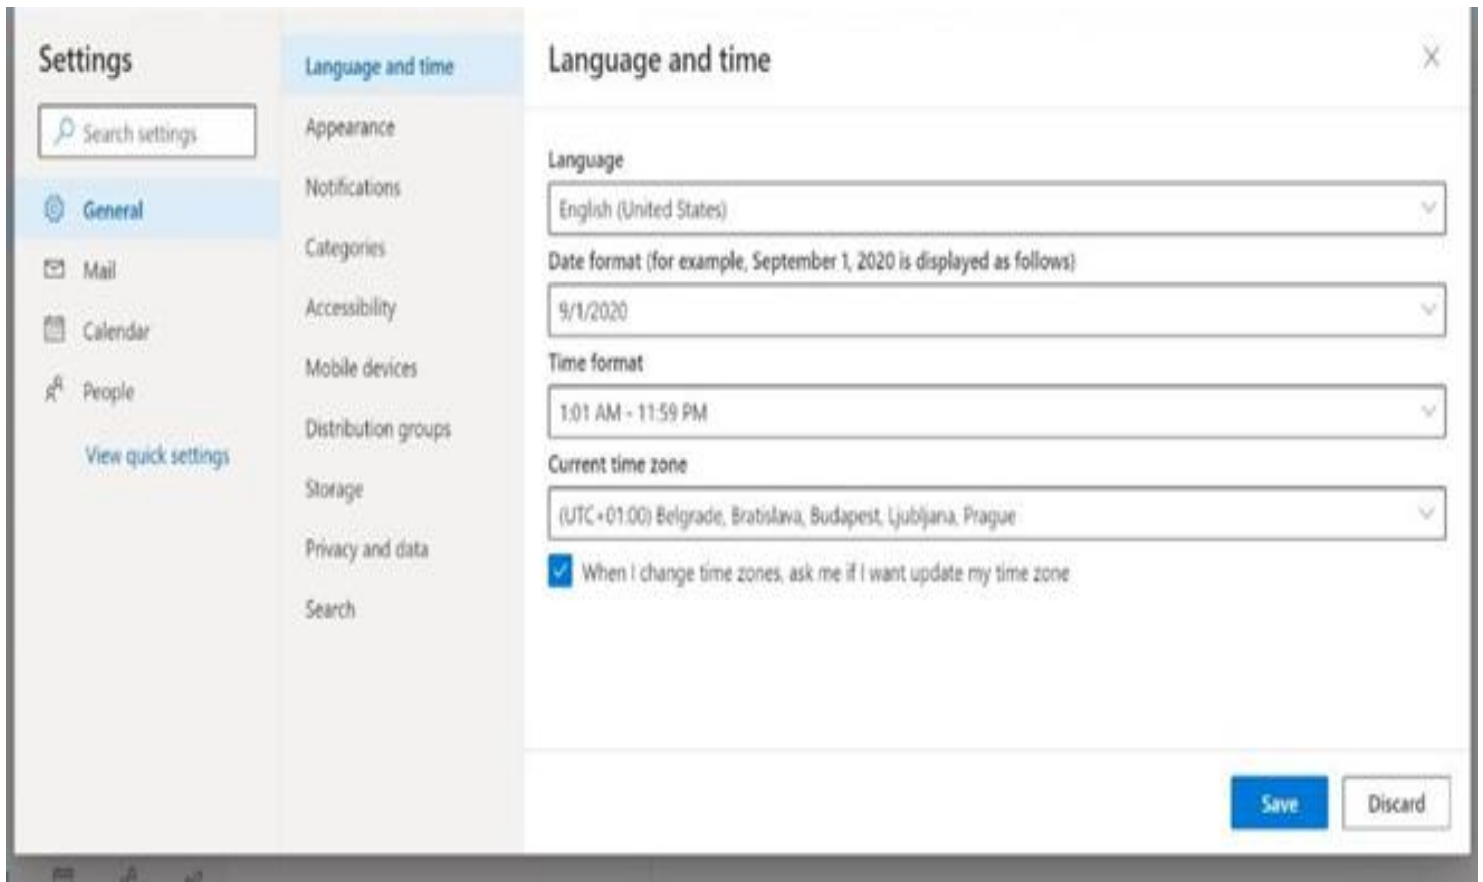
Settings

Search settings

General

Mail

Calendar

People

View quick settings

Language and time

Appearance

Notifications

Categories

Accessibility

Mobile devices

Distribution groups

Storage

Privacy and data

Search

Language and time

×

Language

English (United States)

Date format (for example, September 1, 2020 is displayed as follows)

9/1/2020

Time format

1:01 AM - 11:59 PM

Current time zone

(UTC+01:00) Belgrade, Bratislava, Budapest, Ljubljana, Prague

When I change time zones, ask me if I want update my time zone

Save

Discard